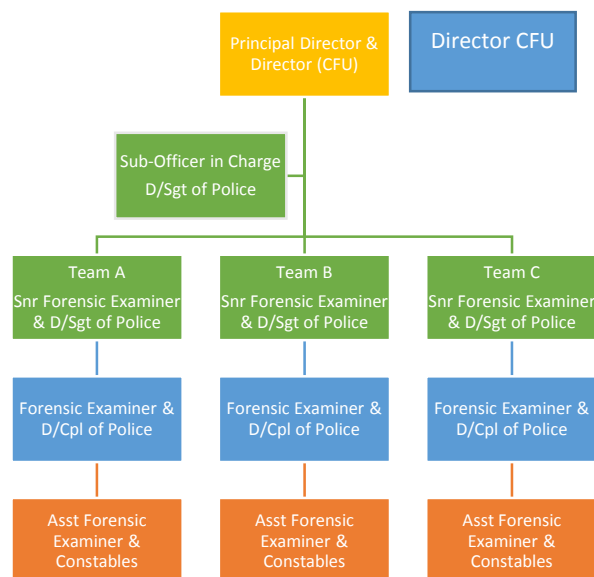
Principal Director & Director (CFU)

Director CFU

Sub-Officer in Charge
D/Sgt of Police

Team A
Snr Forensic Examiner & D/Sgt of Police

Team B
Snr Forensic Examiner & D/Sgt of Police

Team C
Snr Forensic Examiner & D/Sgt of Police

Forensic Examiner & D/Cpl of Police

Forensic Examiner & D/Cpl of Police

Forensic Examiner & D/Cpl of Police

Asst Forensic Examiner & Constables

Asst Forensic Examiner & Constables

Asst Forensic Examiner & Constables